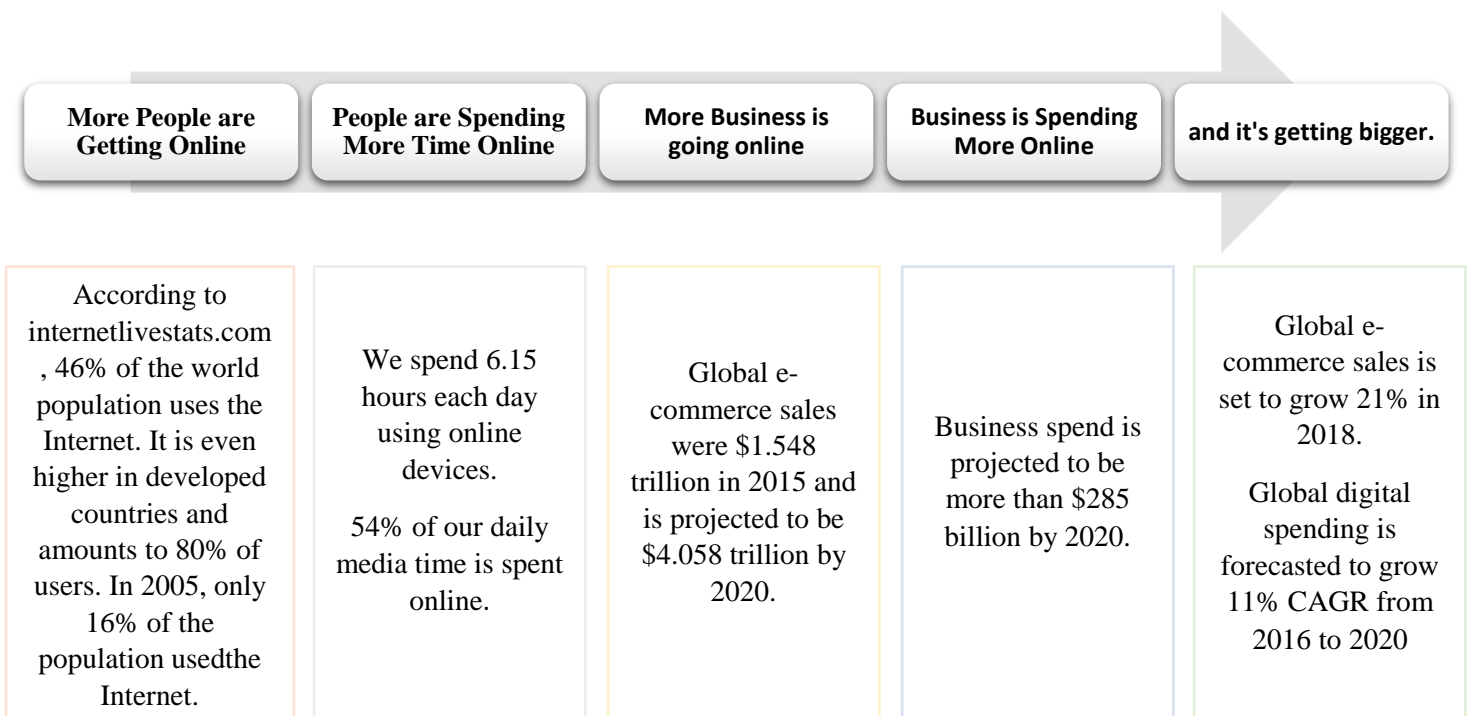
More People are Getting Online

People are Spending More Time Online

More Business is going online

Business is Spending More Online

and it's getting bigger.

According to internetlivestats.com , 46% of the world population uses the Internet. It is even higher in developed countries and amounts to 80% of users. In 2005, only 16% of the population usedthe Internet.

We spend 6.15 hours each day using online devices.

54% of our daily media time is spent online.

Global e-commerce sales were \$1.548 trillion in 2015 and is projected to be \$4.058 trillion by 2020.

Business spend is projected to be more than \$285 billion by 2020.

Global e-commerce sales is set to grow 21% in 2018.

Global digital spending is forecasted to grow 11% CAGR from 2016 to 2020